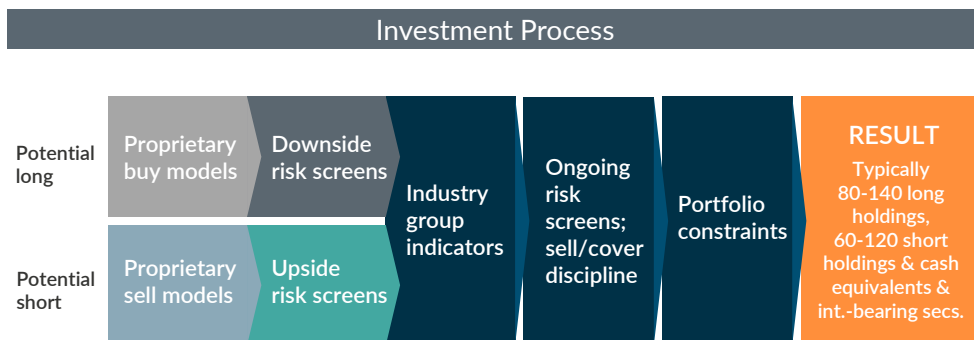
Investment Process

Potential long

Potential short

Proprietary buy models

Downside risk screens

Proprietary sell models

Upside risk screens

Industry group indicators

Ongoing risk screens; sell/cover discipline

Portfolio constraints

RESULT

Typically 80-140 long holdings, 60-120 short holdings & cash equivalents & int.-bearing secs.